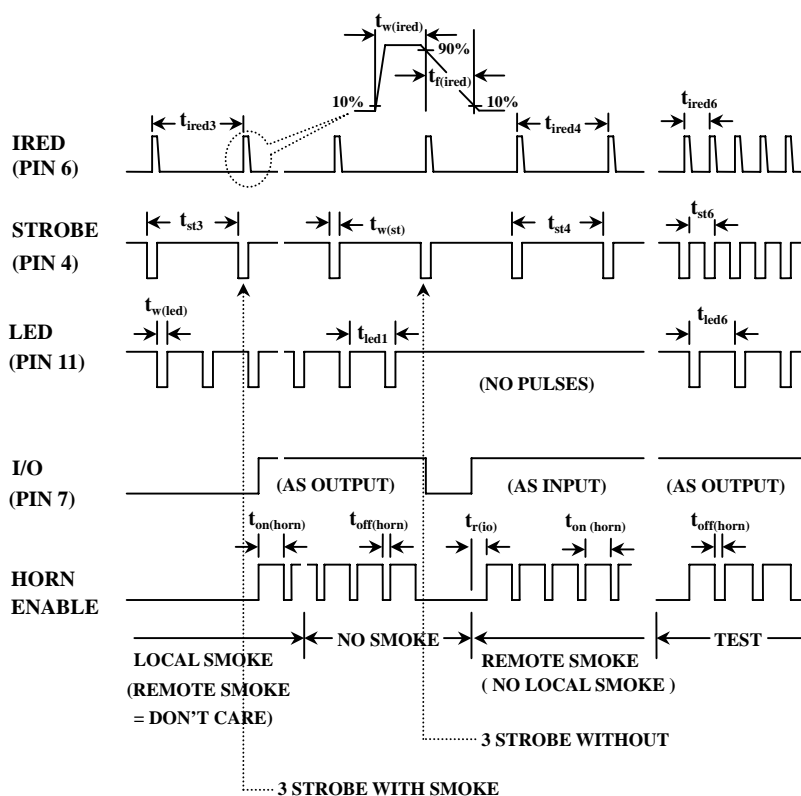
$t_{w(ired)}$
90%
$t_{f(ired)}$
10%
10%

$t_{ired3}$
$t_{ired4}$
$t_{ired6}$
IRED
(PIN 6)

$t_{st3}$
$t_{w(st)}$
$t_{st4}$
$t_{st6}$
STROBE
(PIN 4)

$t_{w(led)}$
$t_{led1}$
$t_{led6}$
LED
(PIN 11)
(NO PULSES)

I/O
(PIN 7)
(AS OUTPUT)
(AS INPUT)
(AS OUTPUT)

$t_{on(horn)}$
$t_{off(horn)}$
$t_{r(io)}$
$t_{on (horn)}$
$t_{off(horn)}$
HORN
ENABLE

LOCAL SMOKE
(REMOTE SMOKE
= DON'T CARE)
NO SMOKE
REMOTE SMOKE
( NO LOCAL SMOKE )
TEST

3 STROBE WITHOUT

3 STROBE WITH SMOKE